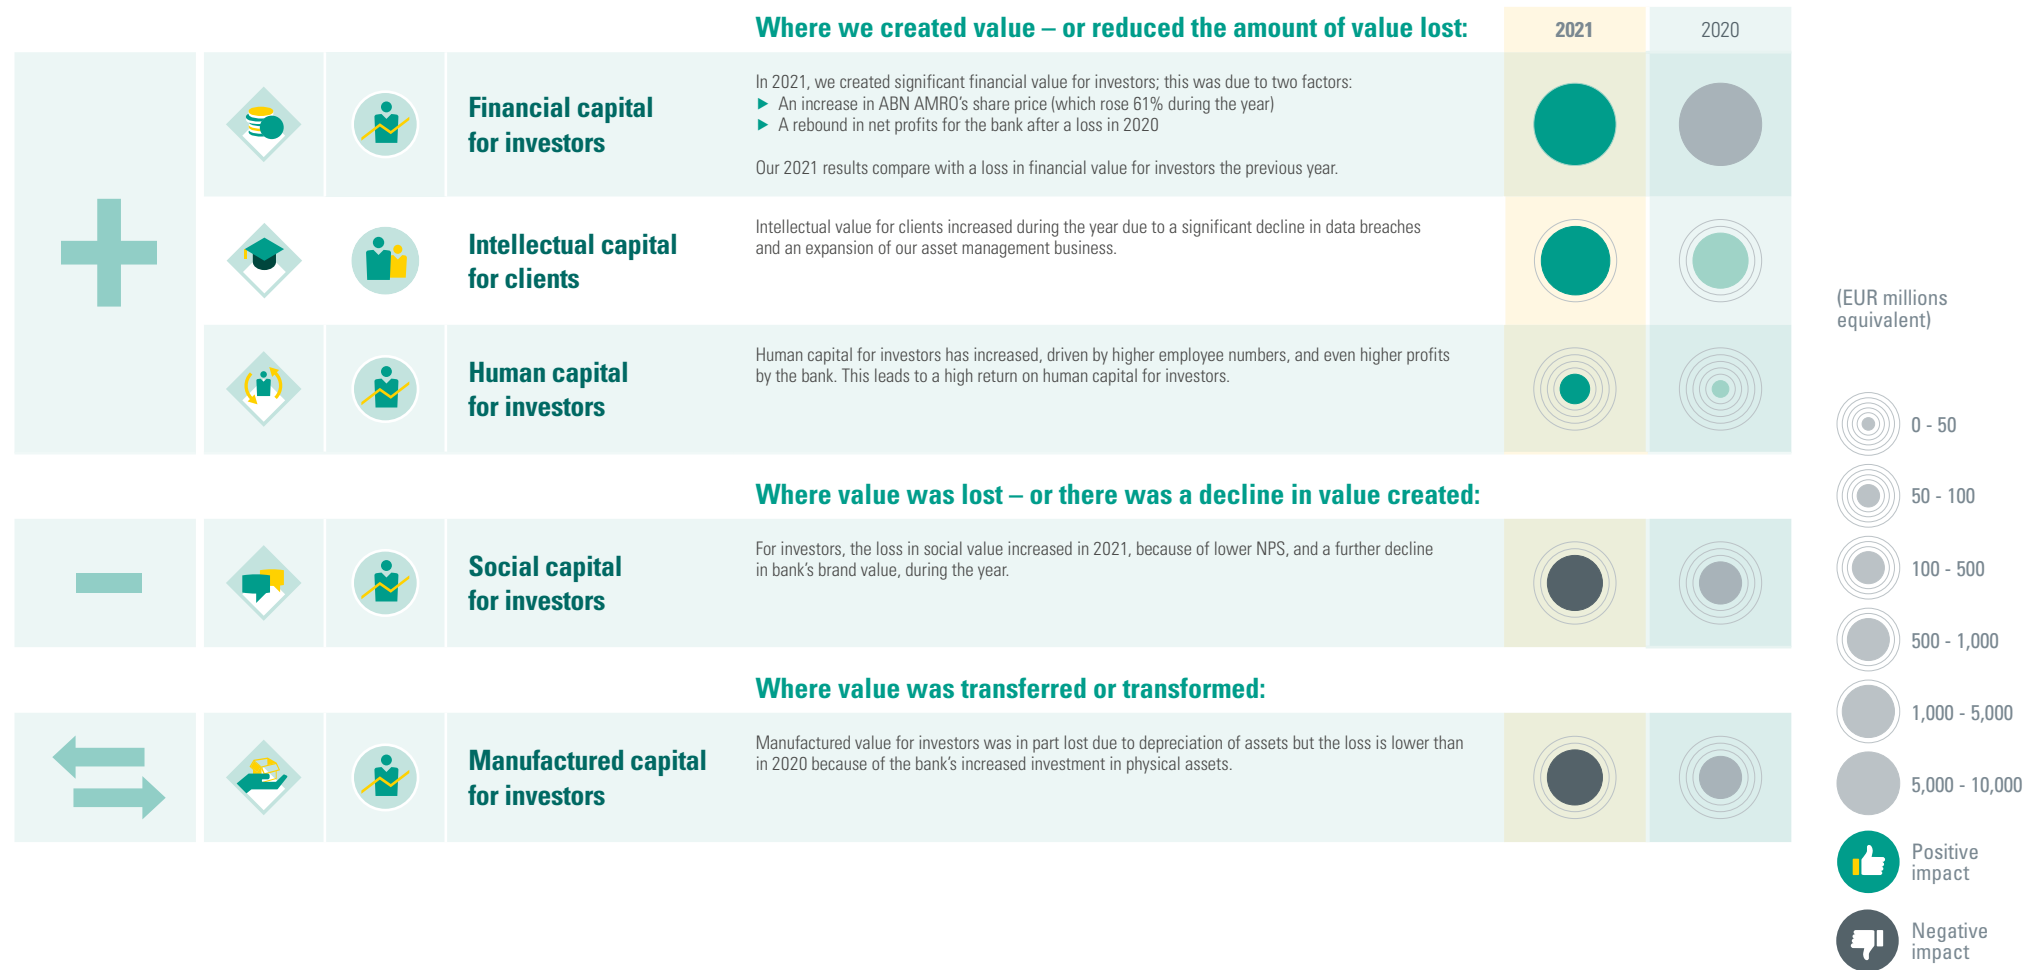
Where we created value – or reduced the amount of value lost:

2021

2020

Financial capital for investors

In 2021, we created significant financial value for investors; this was due to two factors:
▶ An increase in ABN AMRO's share price (which rose 61% during the year)
▶ A rebound in net profits for the bank after a loss in 2020

Our 2021 results compare with a loss in financial value for investors the previous year.

Intellectual capital for clients

Intellectual value for clients increased during the year due to a significant decline in data breaches and an expansion of our asset management business.

Human capital for investors

Human capital for investors has increased, driven by higher employee numbers, and even higher profits by the bank. This leads to a high return on human capital for investors.

Where value was lost – or there was a decline in value created:

Social capital for investors

For investors, the loss in social value increased in 2021, because of lower NPS, and a further decline in bank's brand value, during the year.

Where value was transferred or transformed:

Manufactured capital for investors

Manufactured value for investors was in part lost due to depreciation of assets but the loss is lower than in 2020 because of the bank's increased investment in physical assets.

(EUR millions equivalent)

0 - 50

50 - 100

100 - 500

500 - 1,000

1,000 - 5,000

5,000 - 10,000

Positive impact

Negative impact